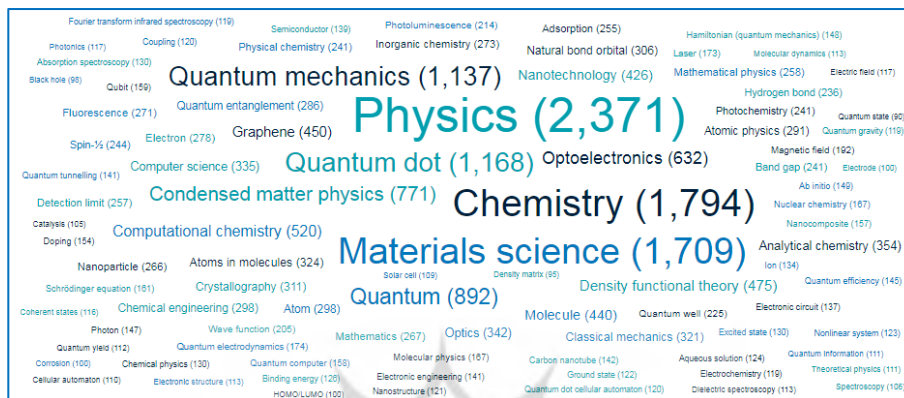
Fourier transform infrared spectroscopy (119) Semiconductor (139) Photoluminescence (214) Adsorption (255) Hamiltonian (quantum mechanics) (148)
Photonics (117) Coupling (120) Physical chemistry (241) Inorganic chemistry (273) Natural bond orbital (306) Laser (173) Molecular dynamics (113)
Absorption spectroscopy (130) Mathematical physics (258) Electric field (117)
Black hole (98) Qubit (159) Quantum mechanics (1,137) Nanotechnology (426) Hydrogen bond (236)
Fluorescence (271) Quantum entanglement (286) Physics (2,371) Photochemistry (241) Quantum state (90)
Electron (278) Graphene (450) Atomic physics (291) Quantum gravity (119)
Spin-½ (244) Magnetic field (192)
Computer science (335) Quantum dot (1,168) Optoelectronics (632) Band gap (241) Electrode (100)
Quantum tunnelling (141) Ab initio (149)
Detection limit (257) Condensed matter physics (771) Chemistry (1,794) Nuclear chemistry (167)
Catalysis (105) Nanocomposite (157)
Doping (154) Computational chemistry (520) Analytical chemistry (354)
Nanoparticle (266) Atoms in molecules (324) Materials science (1,709) Ion (134)
Schrödinger equation (161) Crystallography (311) Solar cell (109) Density matrix (95) Density functional theory (475) Quantum efficiency (145)
Coherent states (116) Chemical engineering (298) Atom (298) Quantum (892) Molecule (440) Quantum well (225) Electronic circuit (137)
Photon (147) Wave function (205) Excited state (130) Nonlinear system (123)
Quantum yield (112) Quantum electrodynamics (174) Mathematics (267) Optics (342) Classical mechanics (321) Quantum information (111)
Corrosion (100) Chemical physics (130) Quantum computer (158) Molecular physics (167) Carbon nanotube (142) Aqueous solution (124) Electrochemistry (119) Theoretical physics (111)
Cellular automaton (110) Electronic structure (113) Binding energy (120) Electronic engineering (141) Ground state (122) Dielectric spectroscopy (113) Spectroscopy (106)
HOMO/LUMO (100) Nanostructure (121) Quantum dot cellular automaton (120)